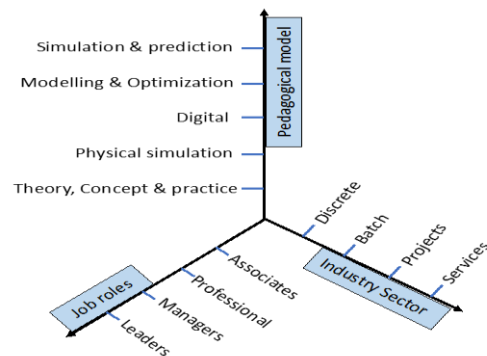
Pedagogical model

Simulation & prediction

Modelling & Optimization

Digital

Physical simulation

Theory, Concept & practice

Industry Sector

Discrete

Batch

Projects

Services

Job roles

Associates

Professional

Managers

Leaders